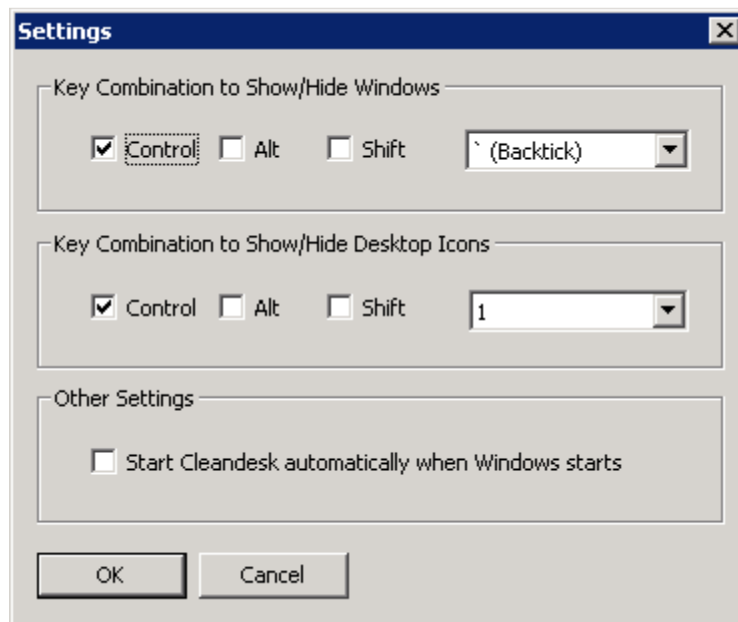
Settings

Key Combination to Show/Hide Windows

Control Alt Shift ` (Backtick)

Key Combination to Show/Hide Desktop Icons

Control Alt Shift 1

Other Settings

Start Cleandesk automatically when Windows starts

OK Cancel